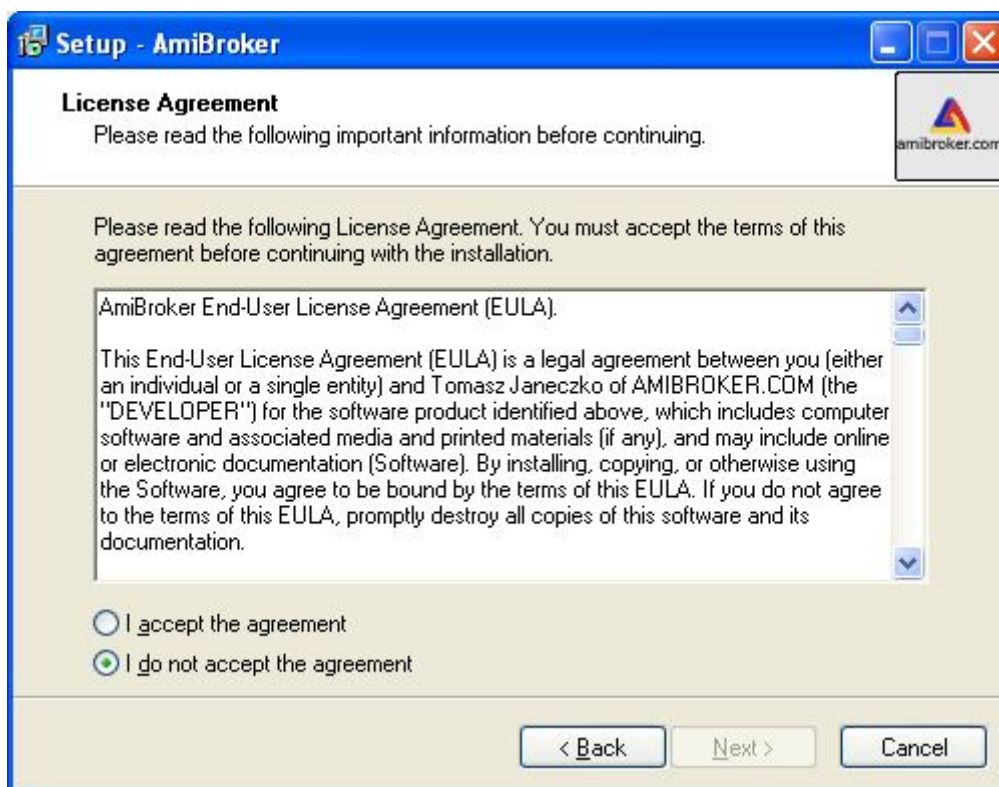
Setup - AmiBroker

License Agreement
Please read the following important information before continuing.

amibroker.com

Please read the following License Agreement. You must accept the terms of this agreement before continuing with the installation.

AmiBroker End-User License Agreement (EULA).

This End-User License Agreement (EULA) is a legal agreement between you (either an individual or a single entity) and Tomasz Janeczko of AMIBROKER.COM (the "DEVELOPER") for the software product identified above, which includes computer software and associated media and printed materials (if any), and may include online or electronic documentation (Software). By installing, copying, or otherwise using the Software, you agree to be bound by the terms of this EULA. If you do not agree to the terms of this EULA, promptly destroy all copies of this software and its documentation.

I accept the agreement
I do not accept the agreement

< Back
Next >
Cancel